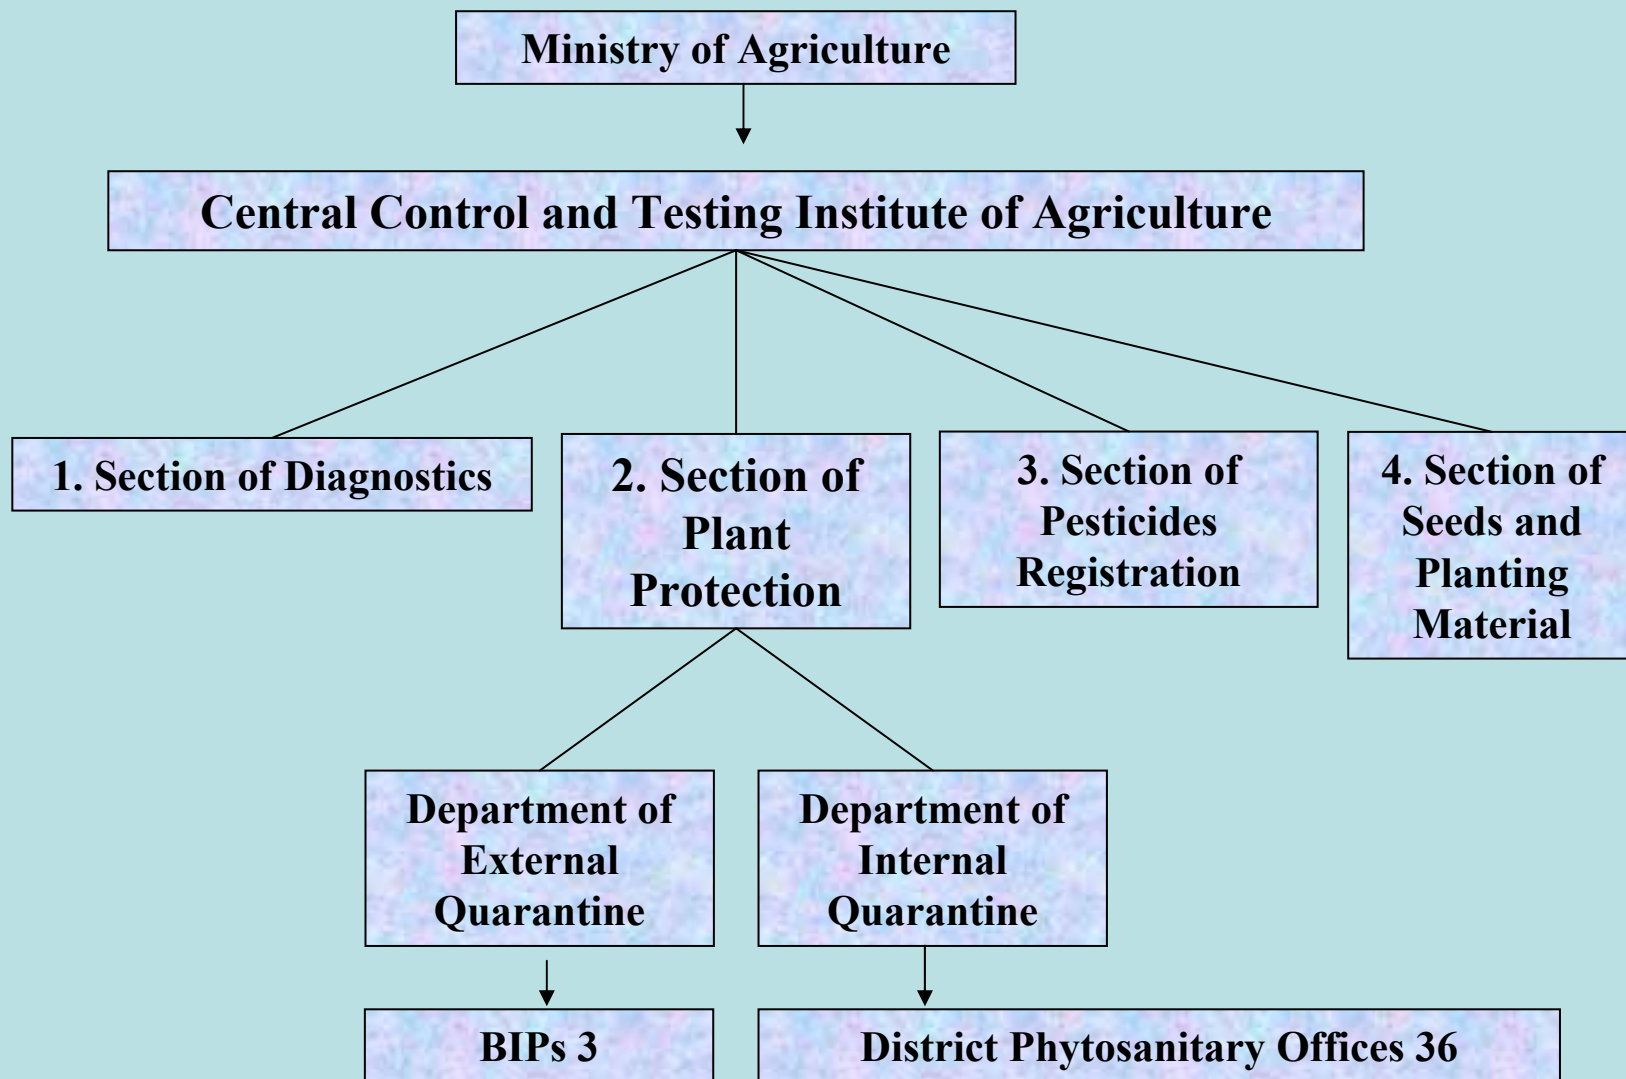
Ministry of Agriculture

Central Control and Testing Institute of Agriculture

1. Section of Diagnostics

2. Section of Plant Protection

3. Section of Pesticides Registration

4. Section of Seeds and Planting Material

Department of External Quarantine

Department of Internal Quarantine

BIPs 3

District Phytosanitary Offices 36